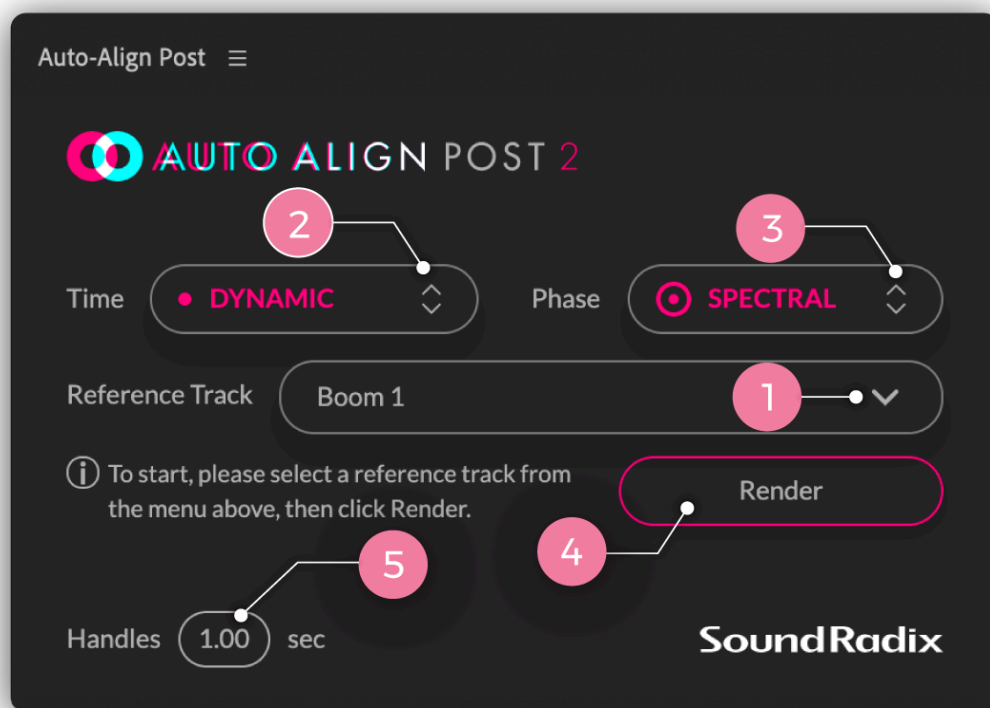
Auto-Align Post ☰

AUTO ALIGN POST 2

2

3

Time DYNAMIC

Phase SPECTRAL

Reference Track Boom 1

1

To start, please select a reference track from the menu above, then click Render.

Render

4

5

Handles 1.00 sec

SoundRadix